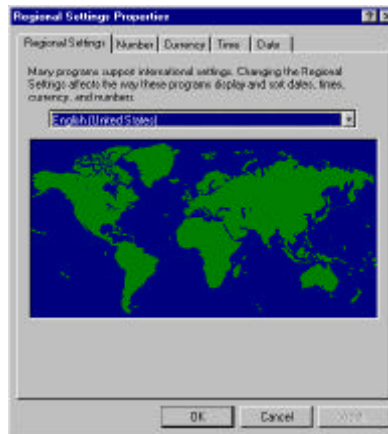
Regional Settings Properties

Regional Settings | Number | Currency | Time | Date

Many programs support international settings. Changing the Regional Settings affects the way these programs display and sort dates, times, currency, and numbers.

English (United States)

OK | Cancel | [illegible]